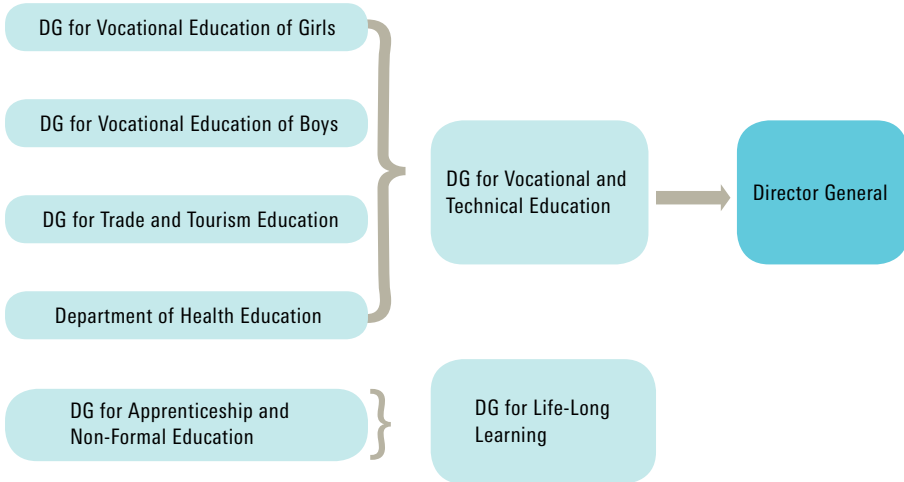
DG for Vocational Education of Girls

DG for Vocational Education of Boys

DG for Trade and Tourism Education

Department of Health Education

DG for Vocational and Technical Education

Director General

DG for Apprenticeship and Non-Formal Education

DG for Life-Long Learning